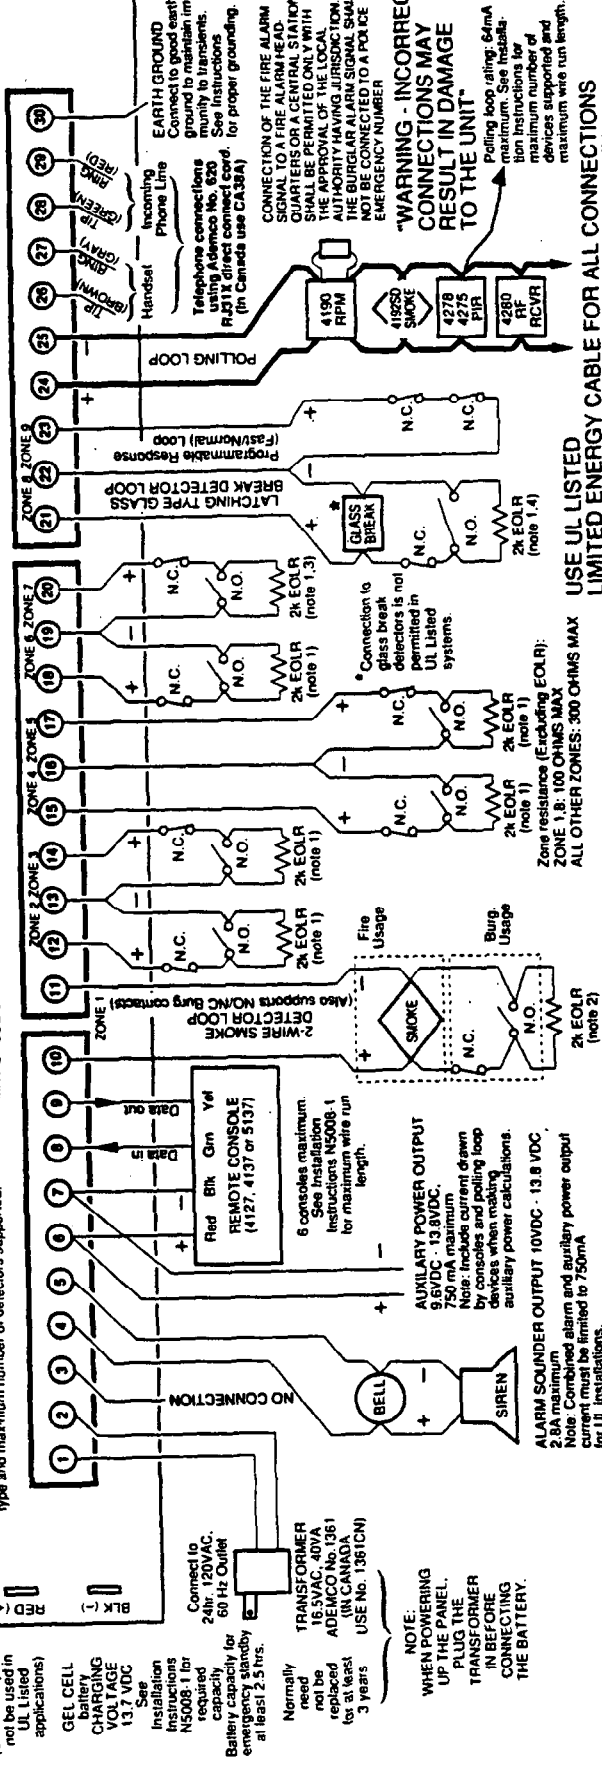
not be used in UL Listed applications)

type and maximum number of detectors supported.

RED (+)

BLK (-)

GEL CELL battery CHARGING VOLTAGE 13.7 VDC See Installation Instructions N5008-1 for required capacity Battery capacity for emergency standby at least 2.5 hrs.

Normally need not be replaced for at least 3 years

Connect to 24hr. 120VAC, 60 Hz Outlet

TRANSFORMER 16.5VAC, 40VA ADEMCO No. 1361 (IN CANADA USE No. 1361CN)

NOTE: WHEN POWERING UP THE PANEL, PLUG THE TRANSFORMER IN BEFORE CONNECTING THE BATTERY.

1 2 3 4 5 6 7 8 9 10

NO CONNECTION

BELL

SIREN

ALARM SOUNDER OUTPUT 10VDC - 13.8 VDC, 2.8A maximum
Note: Combined alarm and auxiliary power output current must be limited to 750mA for UL installations.

AUXILARY POWER OUTPUT 9.6VDC - 13.8VDC, 750 mA maximum
Note: Include current drawn by consoles and polling loop devices when making auxiliary power calculations.

Red Blk Grn Yel
Data in Data out
REMOTE CONSOLE (4127, 4137 or 5137)

6 consoles maximum. See Installation Instructions N5008-1 for maximum wire run length.

ZONE 1
2-WIRE SMOKE DETECTOR LOOP (Also supports NO/NC Burg contacts)

SMOKE
Fire Usage
Burg. Usage
N.C. N.O.
2k EOLR (note 2)

11 12 13 14 15 16 17 18 19 20
ZONE 2 ZONE 3 ZONE 4 ZONE 5 ZONE 6 ZONE 7

N.C. N.O.
2k EOLR (note 1)
2k EOLR (note 1)
2k EOLR (note 1)
2k EOLR (note 1)
2k EOLR (note 1)
2k EOLR (note 1,3)

Zone resistance (Excluding EOLR): ZONE 1,8: 100 OHMS MAX
ALL OTHER ZONES: 300 OHMS MAX

*Connection to glass break detectors is not permitted in UL Listed systems.

21 22 23
ZONE 8 ZONE 9
LATCHING TYPE GLASS BREAK DETECTOR LOOP
GLASS BREAK
2k EOLR (note 1,4)
Programmable Response (Fast/Normal) Loop

24 25
POLLING LOOP
4190 RPM
4192SD SMOKE
4278 4275 PIR
4280 RF RCVR

Polling loop rating: 64mA maximum. See Installation Instructions for maximum number of devices supported and maximum wire run length.

26 27 28 29 30
TIP (BROWN) RING (GRAY) TIP (GREEN) RING (RED)
Handset
Incoming Phone Line

Telephone connections using Ademco No. 620 RJ31X direct connect cord. (In Canada use CA38A)

EARTH GROUND
Connect to good earth ground to maintain immunity to transients. See instructions for proper grounding.

CONNECTION OF THE FIRE ALARM SIGNAL TO A FIRE ALARM HEAD-QUARTERS OR A CENTRAL STATION SHALL BE PERMITTED ONLY WITH THE APPROVAL OF THE LOCAL AUTHORITY HAVING JURISDICTION. THE BURGLAR ALARM SIGNAL SHALL NOT BE CONNECTED TO A POLICE EMERGENCY NUMBER

"WARNING - INCORRECT CONNECTIONS MAY RESULT IN DAMAGE TO THE UNIT"

USE UL LISTED LIMITED ENERGY CABLE FOR ALL CONNECTIONS